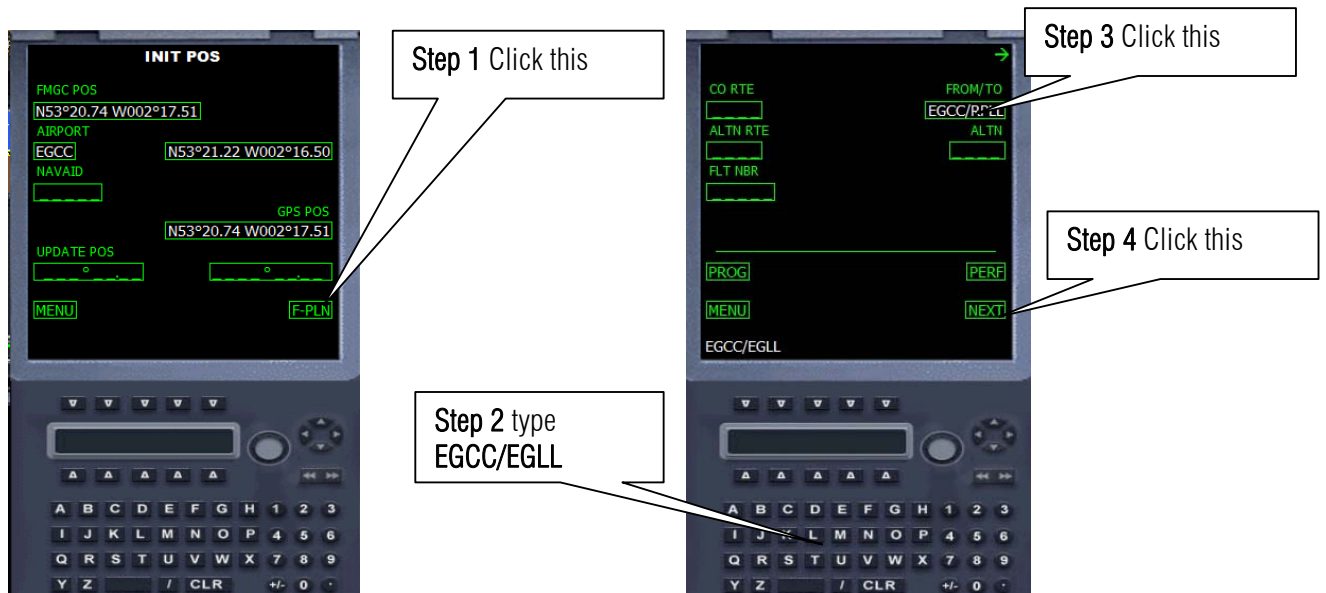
INIT POS

FMGC POS
N53°20.74 W002°17.51
AIRPORT
EGCC
N53°21.22 W002°16.50
NAVAID
_ _ _ _ _
GPS POS
N53°20.74 W002°17.51
UPDATE POS
_ _ _ ° _ _ . _ _
_ _ _ _ ° _ _ . _ _
MENU
F-PLN

Step 1 Click this

A B C D E F G H 1 2 3
I J K L M N O P 4 5 6
Q R S T U V W X 7 8 9
Y Z / CLR +/- 0 ·

Step 3 Click this

→
CO RTE
FROM/TO
_ _ _ _
EGCC/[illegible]
ALTN RTE
ALTN
_ _ _ _
_ _ _ _
FLT NBR
_ _ _ _ _
PROG
PERF
MENU
NEXT
EGCC/EGLL

Step 4 Click this

Step 2 type EGCC/EGLL

A B C D E F G H 1 2 3
I J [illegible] L M N O P 4 5 6
Q R S T U V W X 7 8 9
Y Z / CLR +/- 0 ·